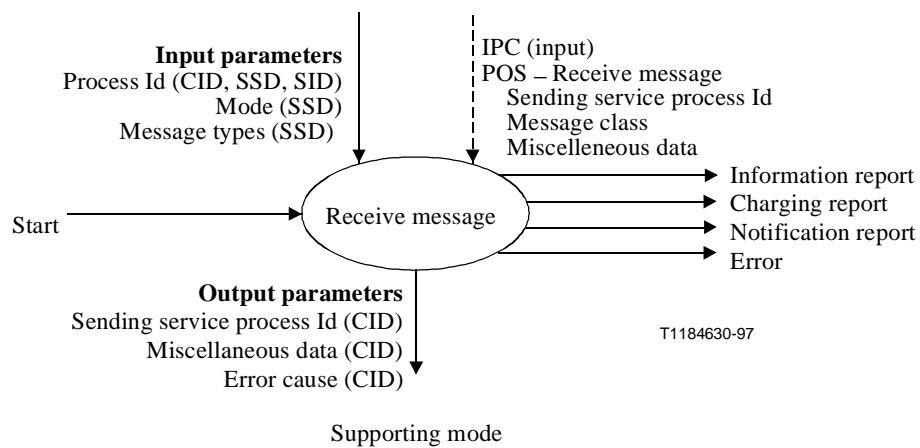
**Input parameters**
Process Id (CID, SSD, SID)
Mode (SSD)
Message types (SSD)

IPC (input)
POS – Receive message
Sending service process Id
Message class
Miscelleneous data

Start

Receive message

Information report
Charging report
Notification report
Error

**Output parameters**
Sending service process Id (CID)
Miscellaneous data (CID)
Error cause (CID)

T1184630-97

Supporting mode